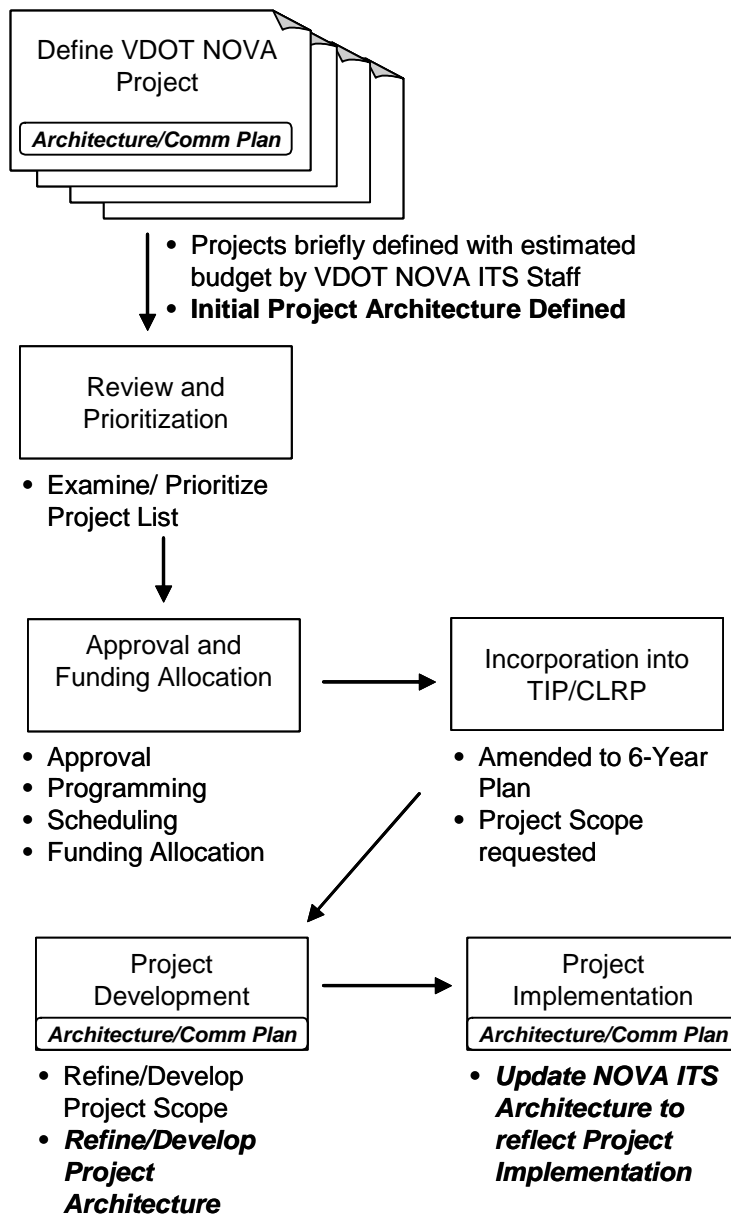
Define VDOT NOVA Project

Architecture/Comm Plan

• Projects briefly defined with estimated budget by VDOT NOVA ITS Staff
• Initial Project Architecture Defined

Review and Prioritization

• Examine/ Prioritize Project List

Approval and Funding Allocation

• Approval
• Programming
• Scheduling
• Funding Allocation

Incorporation into TIP/CLRP

• Amended to 6-Year Plan
• Project Scope requested

Project Development

Architecture/Comm Plan

• Refine/Develop Project Scope
• Refine/Develop Project Architecture

Project Implementation

Architecture/Comm Plan

• Update NOVA ITS Architecture to reflect Project Implementation